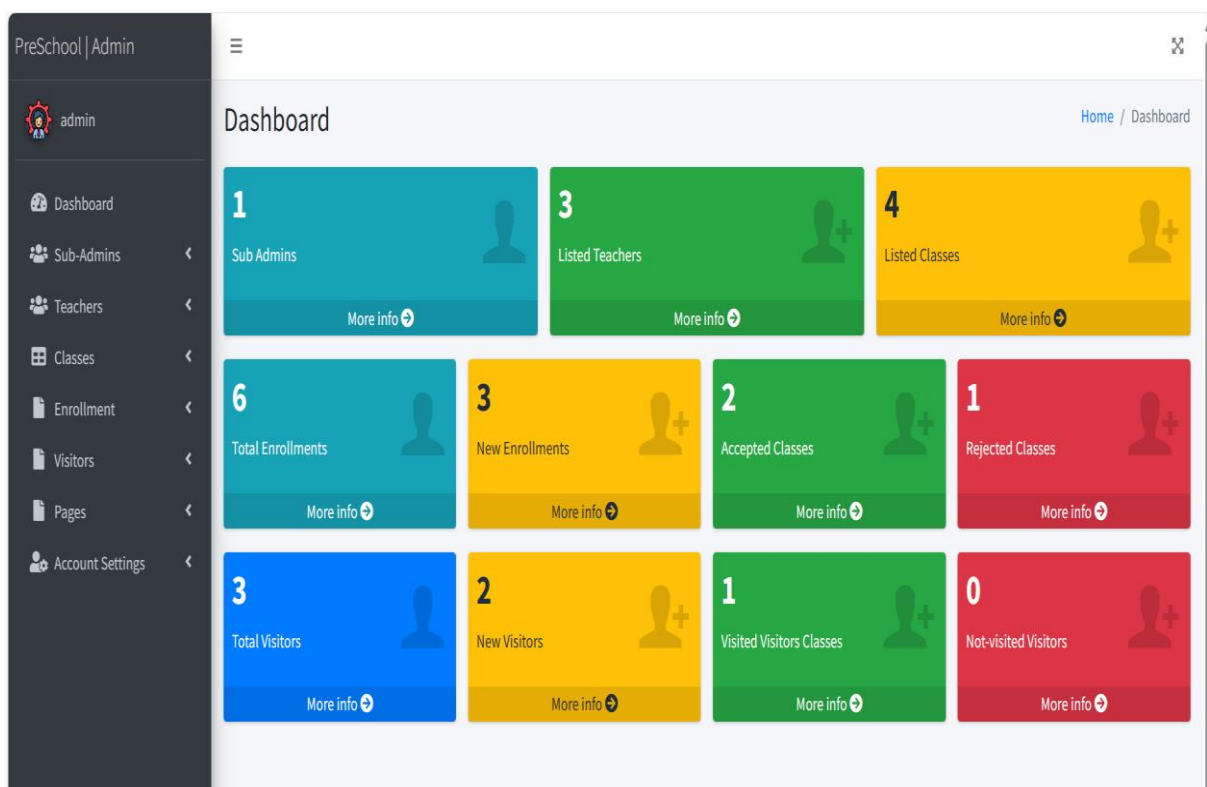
PreSchool | Admin

admin

Dashboard
Sub-Admins
Teachers
Classes
Enrollment
Visitors
Pages
Account Settings

Dashboard

Home / Dashboard

1
Sub Admins
More info

3
Listed Teachers
More info

4
Listed Classes
More info

6
Total Enrollments
More info

3
New Enrollments
More info

2
Accepted Classes
More info

1
Rejected Classes
More info

3
Total Visitors
More info

2
New Visitors
More info

1
Visited Visitors Classes
More info

0
Not-visited Visitors
More info